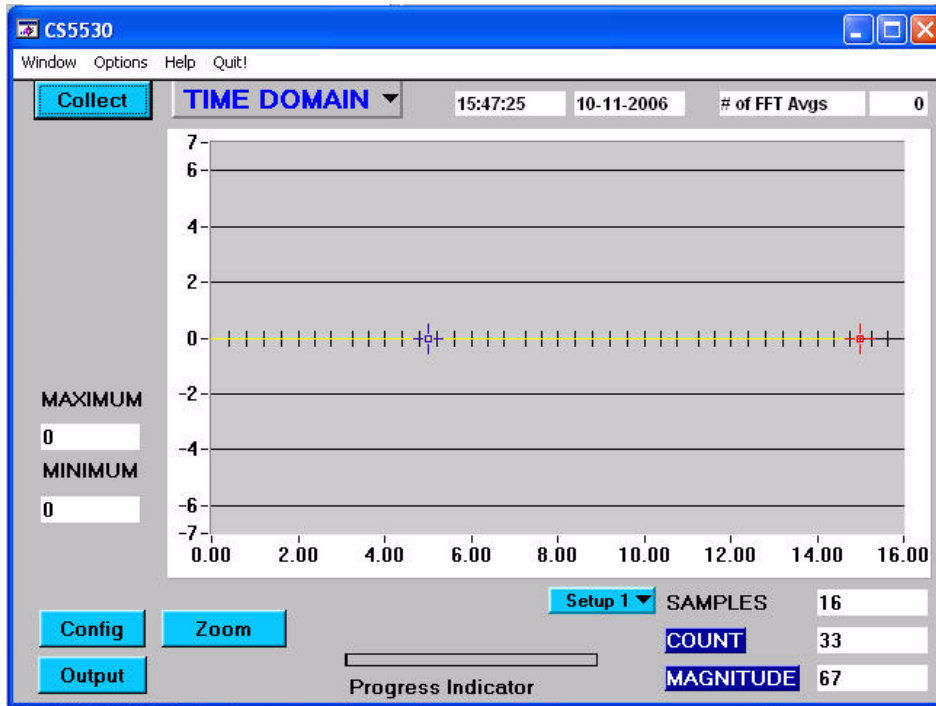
CS5530

Window Options Help Quit!

Collect

TIME DOMAIN

15:47:25

10-11-2006

# of FFT Avgs

0

7
6
4
2
0
-2
-4
-6
-7

0.00 2.00 4.00 6.00 8.00 10.00 12.00 14.00 16.00

MAXIMUM

0

MINIMUM

0

Setup 1

SAMPLES

16

COUNT

33

MAGNITUDE

67

Config

Zoom

Output

Progress Indicator